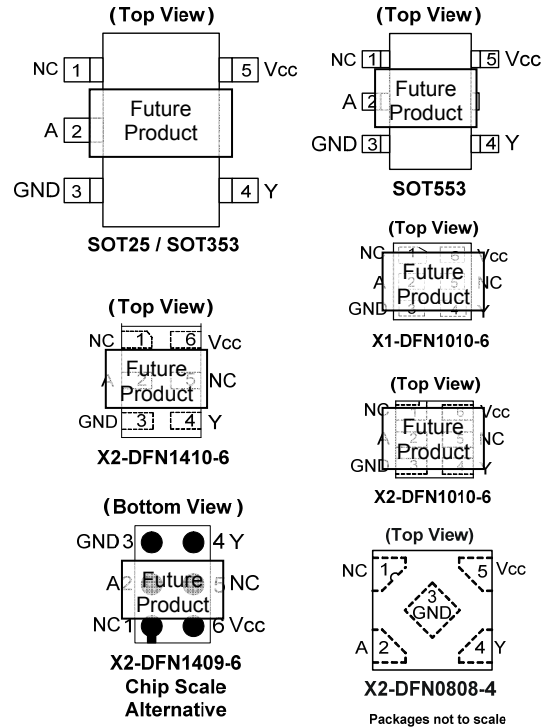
(Top View)

NC 1
A 2
GND 3
5 Vcc
4 Y
Future Product

SOT25 / SOT353

(Top View)

NC 1
A 2
GND 3
5 Vcc
4 Y
Future Product

SOT553

(Top View)

NC 1
A 2
GND 3
6 Vcc
5 NC
4 Y
Future Product

X1-DFN1010-6

(Top View)

NC 1
A 2
GND 3
6 Vcc
5 NC
4 Y
Future Product

X2-DFN1410-6

(Top View)

NC 1
A 2
GND 3
6 Vcc
5 NC
4 Y
Future Product

X2-DFN1010-6

(Bottom View)

GND 3
4 Y
A 2
5 NC
NC 1
6 Vcc
Future Product

X2-DFN1409-6
Chip Scale
Alternative

(Top View)

NC 1
5 Vcc
3 GND
A 2
4 Y

X2-DFN0808-4

Packages not to scale